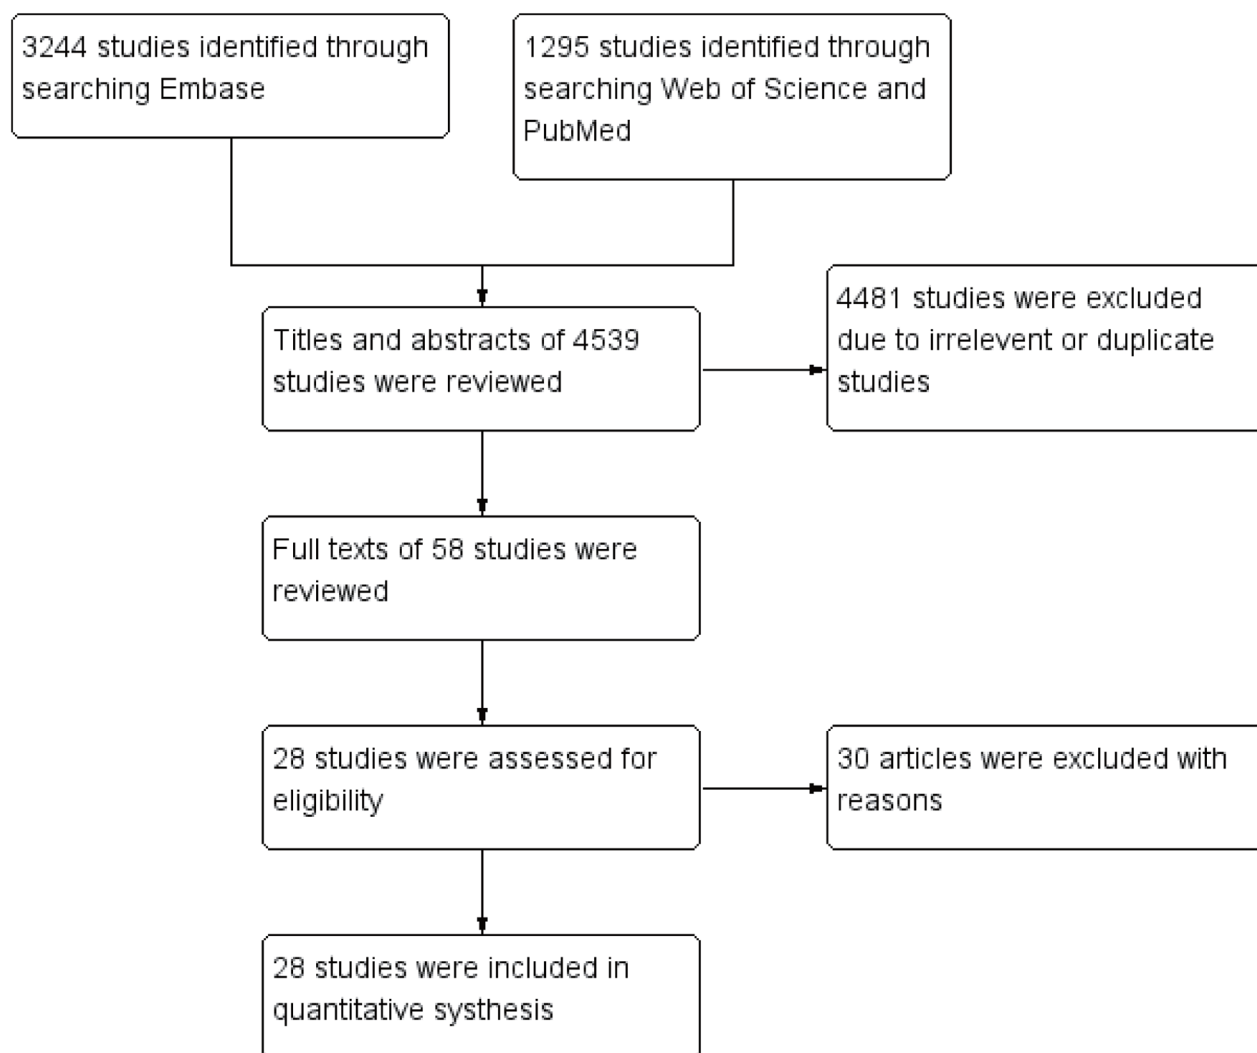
3244 studies identified through searching Embase

1295 studies identified through searching Web of Science and PubMed

Titles and abstracts of 4539 studies were reviewed

4481 studies were excluded due to irrelevent or duplicate studies

Full texts of 58 studies were reviewed

28 studies were assessed for eligibility

30 articles were excluded with reasons

28 studies were included in quantitative systhesis